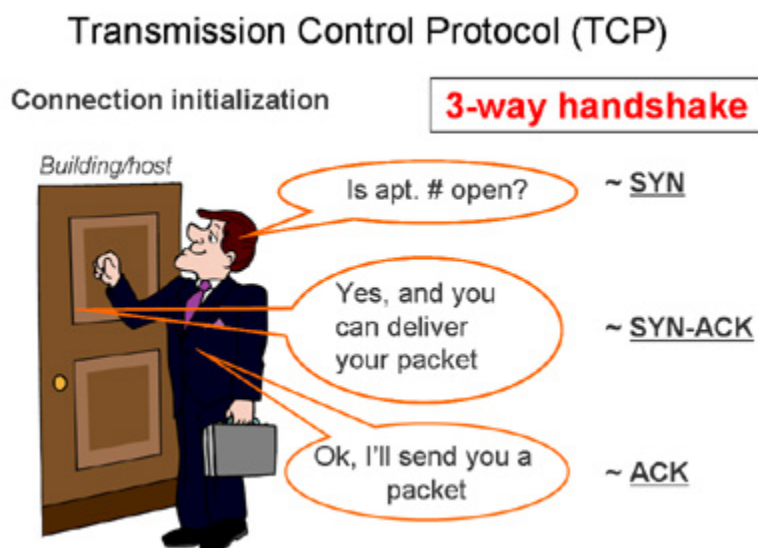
Transmission Control Protocol (TCP)

Connection initialization

3-way handshake

Building/host

Is apt. # open?

~ SYN

Yes, and you can deliver your packet

~ SYN-ACK

Ok, I'll send you a packet

~ ACK